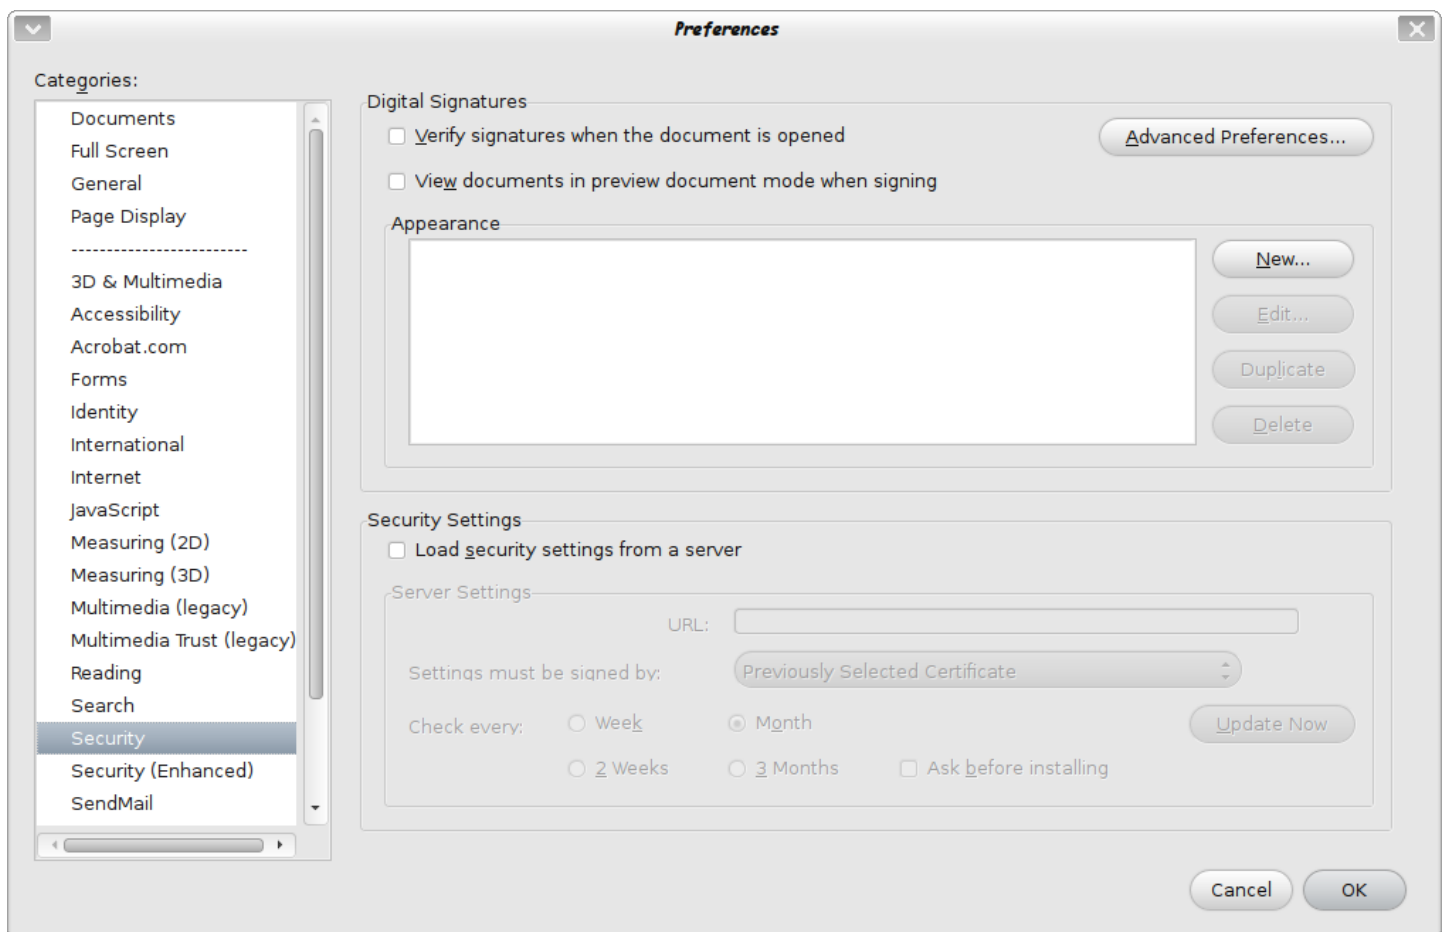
Preferences

Categories:

Documents
Full Screen
General
Page Display
-------------------------
3D & Multimedia
Accessibility
Acrobat.com
Forms
Identity
International
Internet
JavaScript
Measuring (2D)
Measuring (3D)
Multimedia (legacy)
Multimedia Trust (legacy)
Reading
Search
Security
Security (Enhanced)
SendMail

Digital Signatures

Verify signatures when the document is opened

Advanced Preferences...

View documents in preview document mode when signing

Appearance

New...
Edit...
Duplicate
Delete

Security Settings

Load security settings from a server

Server Settings

URL:

Settings must be signed by: Previously Selected Certificate

Check every: Week Month Update Now

2 Weeks 3 Months Ask before installing

Cancel OK